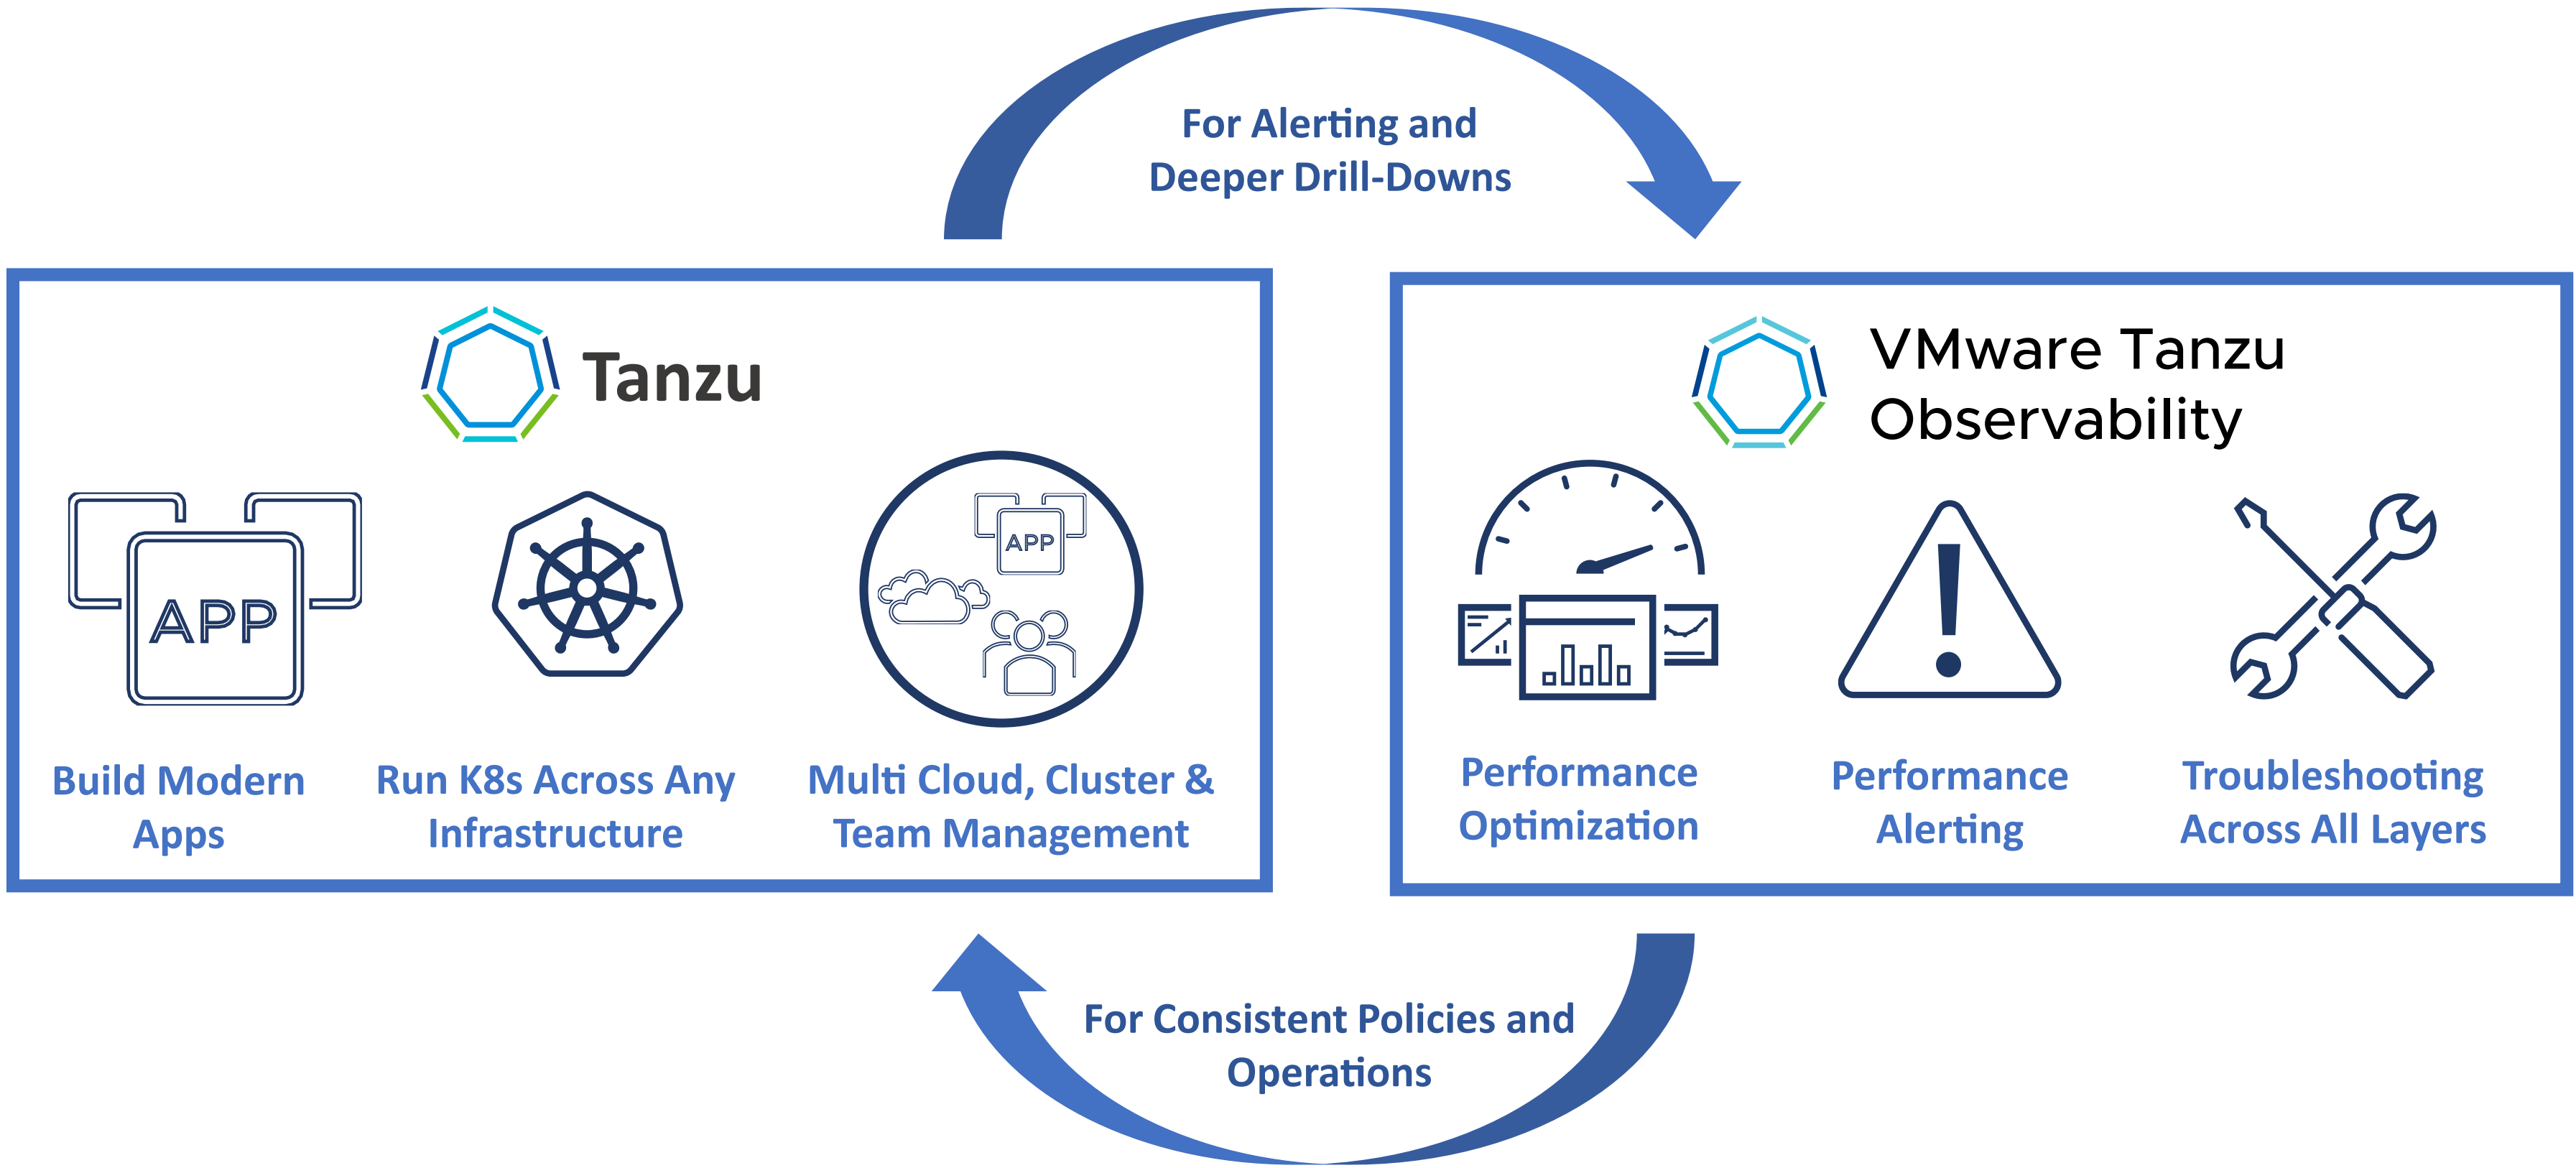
For Alerting and Deeper Drill-Downs

Tanzu

APP

Build Modern Apps

Run K8s Across Any Infrastructure

APP

Multi Cloud, Cluster & Team Management

VMware Tanzu Observability

Performance Optimization

Performance Alerting

Troubleshooting Across All Layers

For Consistent Policies and Operations